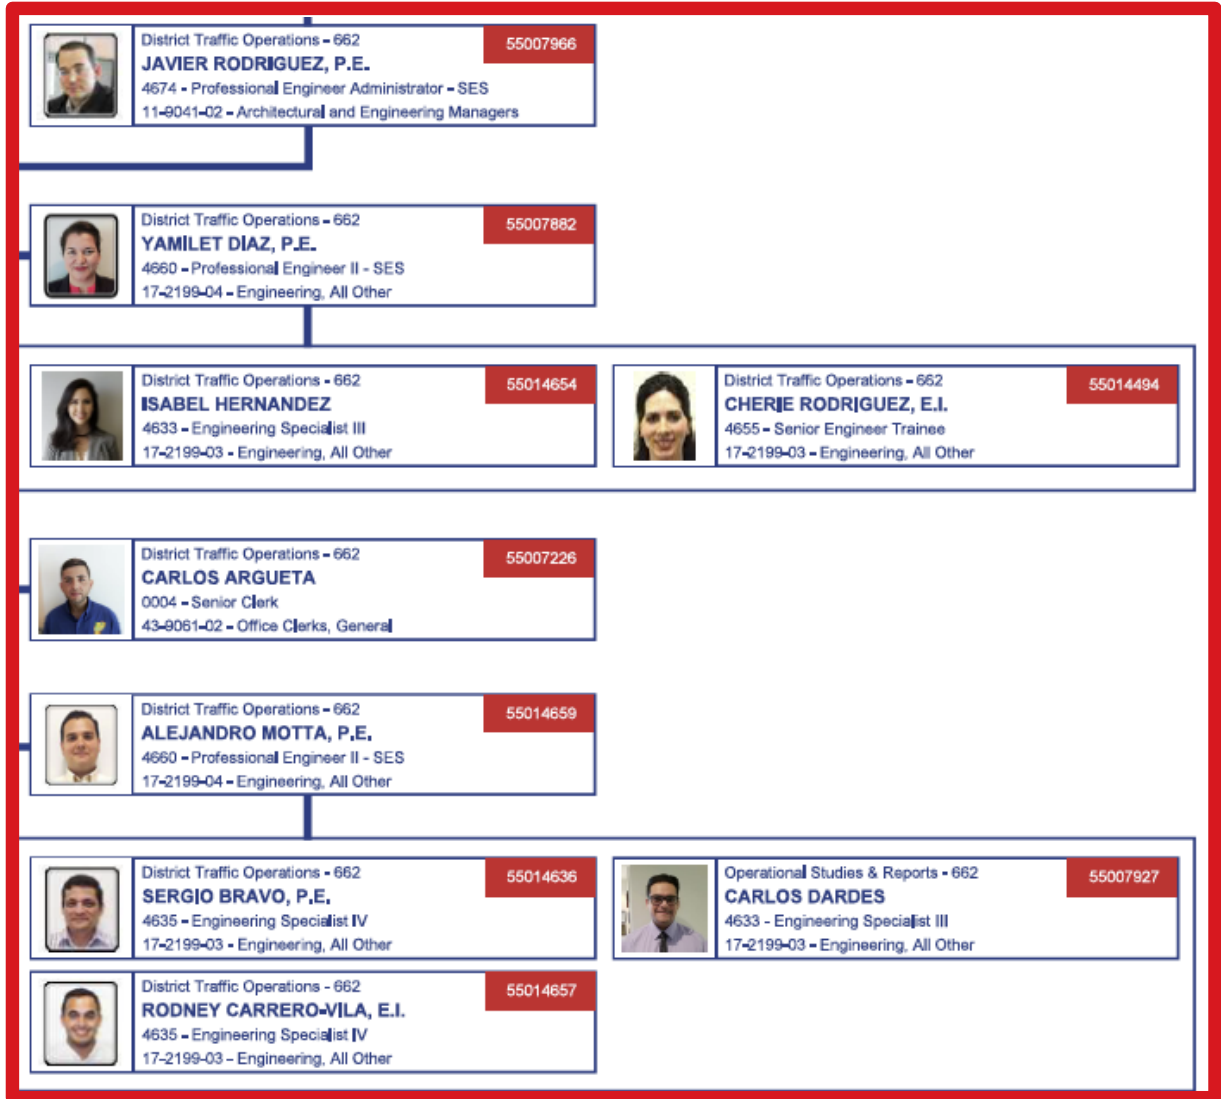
District Traffic Operations - 662
55007966
JAVIER RODRIGUEZ, P.E.
4674 - Professional Engineer Administrator - SES
11-9041-02 - Architectural and Engineering Managers

District Traffic Operations - 662
55007882
YAMILET DIAZ, P.E.
4660 - Professional Engineer II - SES
17-2199-04 - Engineering, All Other

District Traffic Operations - 662
55014654
ISABEL HERNANDEZ
4633 - Engineering Specialist III
17-2199-03 - Engineering, All Other

District Traffic Operations - 662
55014494
CHERIE RODRIGUEZ, E.I.
4655 - Senior Engineer Trainee
17-2199-03 - Engineering, All Other

District Traffic Operations - 662
55007226
CARLOS ARGUETA
0004 - Senior Clerk
43-9061-02 - Office Clerks, General

District Traffic Operations - 662
55014659
ALEJANDRO MOTTA, P.E.
4660 - Professional Engineer II - SES
17-2199-04 - Engineering, All Other

District Traffic Operations - 662
55014636
SERGIO BRAVO, P.E.
4635 - Engineering Specialist IV
17-2199-03 - Engineering, All Other

Operational Studies & Reports - 662
55007927
CARLOS DARDES
4633 - Engineering Specialist III
17-2199-03 - Engineering, All Other

District Traffic Operations - 662
55014657
RODNEY CARRERO-VILA, E.I.
4635 - Engineering Specialist IV
17-2199-03 - Engineering, All Other